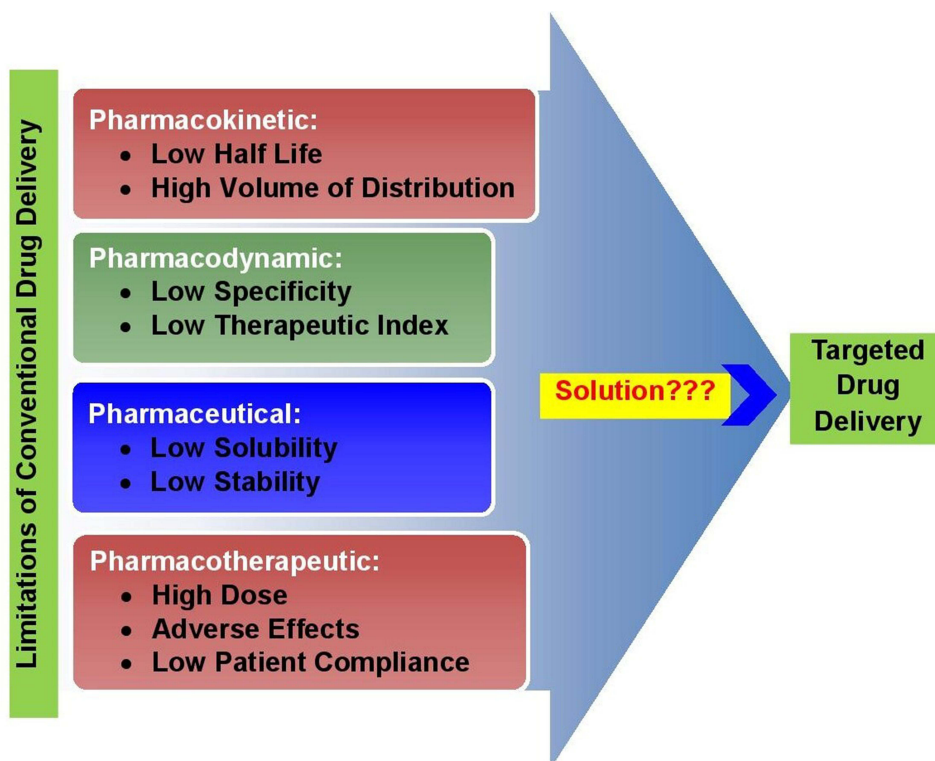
Limitations of Conventional Drug Delivery

Pharmacokinetic:
- Low Half Life
- High Volume of Distribution

Pharmacodynamic:
- Low Specificity
- Low Therapeutic Index

Pharmaceutical:
- Low Solubility
- Low Stability

Pharmacotherapeutic:
- High Dose
- Adverse Effects
- Low Patient Compliance

Solution???

Targeted Drug Delivery